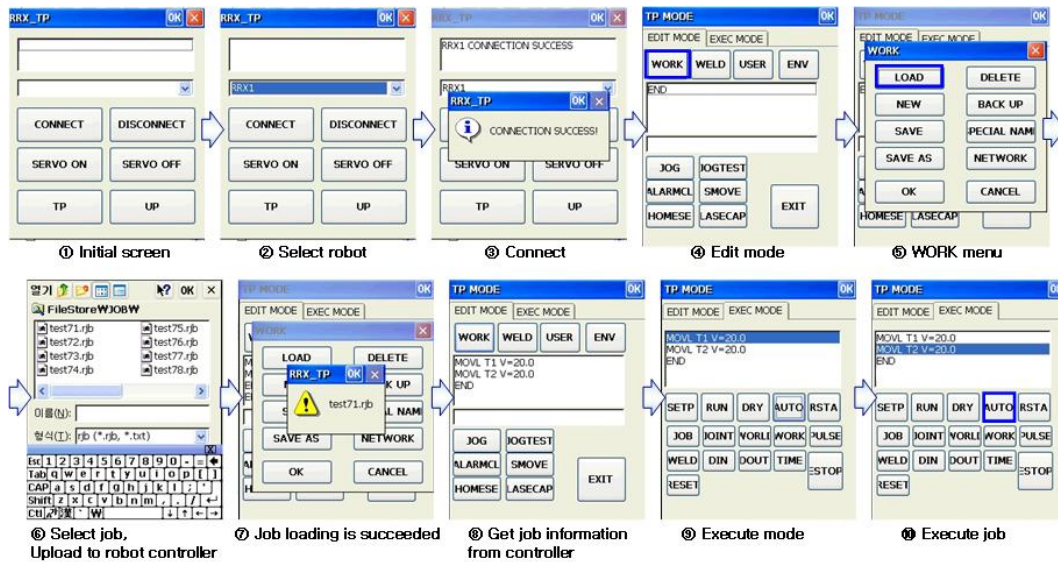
RRX_TP OK ×

CONNECT DISCONNECT
SERVO ON SERVO OFF
TP UP

① Initial screen

RRX_TP OK ×
RRX1
CONNECT DISCONNECT
SERVO ON SERVO OFF
TP UP

② Select robot

RRX_TP OK ×
RRX1 CONNECTION SUCCESS
RRX1
RRX_TP OK ×
CONNECTION SUCCESS!
SERVO ON SERVO OFF
TP UP

③ Connect

TP MODE OK
EDIT MODE EXEC MODE
WORK WELD USER ENV
END
JOG JOGTEST
ALARMCL SMOVE
HOMESE LASECAP
EXIT

④ Edit mode

TP MODE OK
EDIT MODE EXEC MODE
WORK ×
LOAD DELETE
NEW BACK UP
SAVE PECIAL NAMI
SAVE AS NETWORK
OK CANCEL
HOMESE LASECAP

⑤ WORK menu

열기 ? OK ×
FileStore₩JOB₩
test71.rjb test75.rjb
test72.rjb test76.rjb
test73.rjb test77.rjb
test74.rjb test78.rjb
이름(N):
형식(T): rjb (*.rjb, *.txt)
Esc 1 2 3 4 5 6 7 8 9 0 - = ◆
Tab q w e r t y u i o p [ ]
CAP a s d f g h j k l ; '
Shift z x c v b n m , . / ←
Ctl 한/영 ` ₩ ↓ ↑ ← →

⑥ Select job, Upload to robot controller

TP MODE OK
EDIT MODE EXEC MODE
WORK ×
LOAD DELETE
RRX_TP OK ×
test71.rjb
K UP
L NAMI
SAVE AS NETWORK
OK CANCEL

⑦ Job loading is succeeded

TP MODE OK
EDIT MODE EXEC MODE
WORK WELD USER ENV
MOVL T1 V=20.0
MOVL T2 V=20.0
END
JOG JOGTEST
ALARMCL SMOVE
HOMESE LASECAP
EXIT

⑧ Get job information from controller

TP MODE OK
EDIT MODE EXEC MODE
MOVL T1 V=20.0
MOVL T2 V=20.0
END
SETP RUN DRY AUTO RSTA
JOB JOINT WORLI WORK PULSE
WELD DIN DOUT TIME ESTOP
RESET

⑨ Execute mode

TP MODE OK
EDIT MODE EXEC MODE
MOVL T1 V=20.0
MOVL T2 V=20.0
END
SETP RUN DRY AUTO RSTA
JOB JOINT WORLI WORK PULSE
WELD DIN DOUT TIME ESTOP
RESET

⑩ Execute job